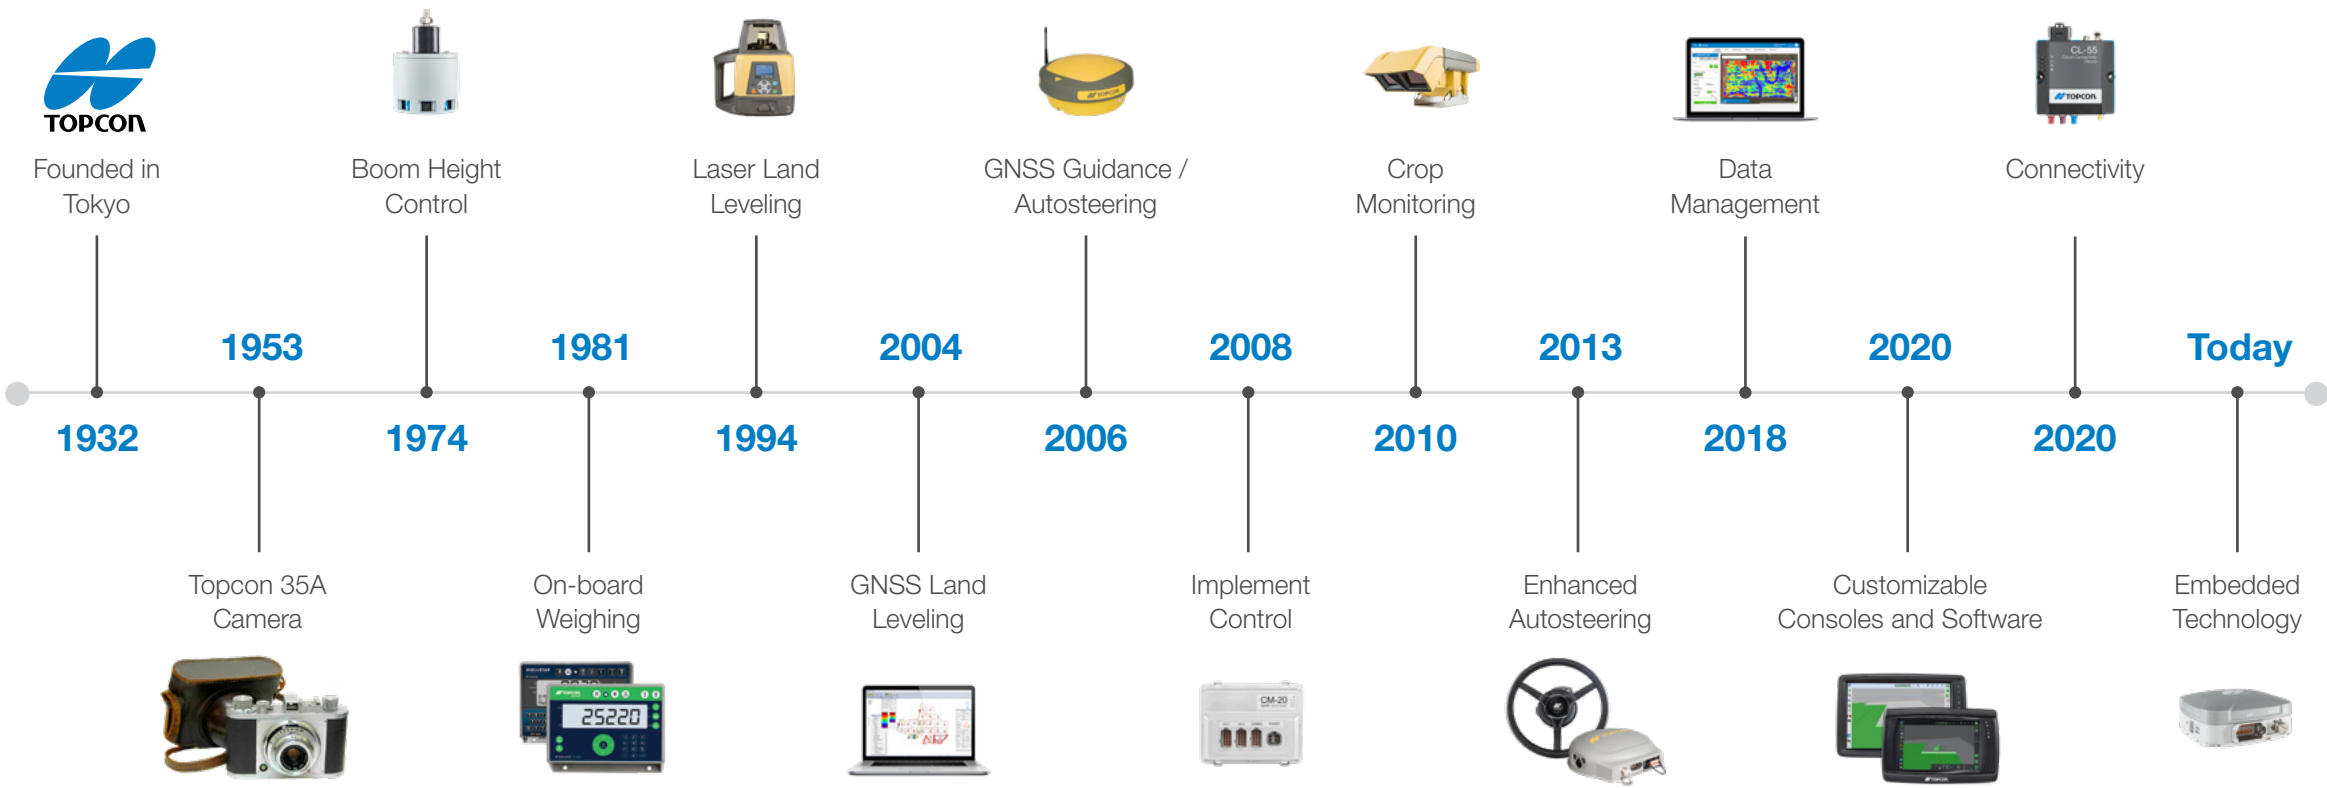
TOPCON

Founded in Tokyo

Boom Height Control

Laser Land Leveling

GNSS Guidance / Autosteering

Crop Monitoring

Data Management

CL-55

TOPCON

Connectivity

1953

1981

2004

2008

2013

2020

Today

1932

1974

1994

2006

2010

2018

2020

Topcon 35A Camera

On-board Weighing

GNSS Land Leveling

Implement Control

Enhanced Autosteering

Customizable Consoles and Software

Embedded Technology

25220

CM-20